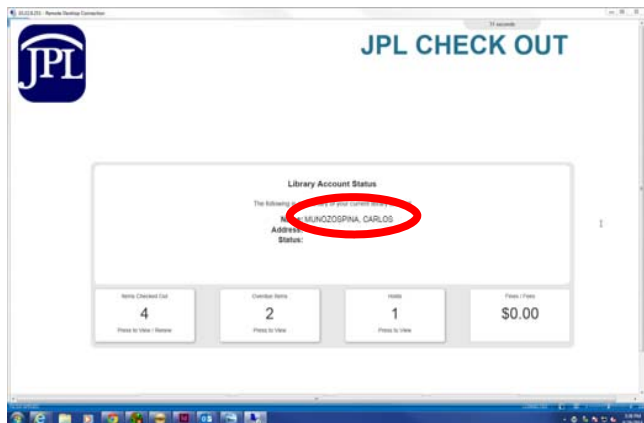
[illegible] - Remote Desktop Connection

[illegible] seconds

JPL

JPL CHECK OUT

Library Account Status

The following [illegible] of your current library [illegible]

N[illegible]: MUNOZOSPINA, CARLOS
Address:
Status:

Items Checked Out
4
Press to View / Renew

Overdue Items
2
Press to View

Holds
1
Press to View

Fines / Fees
$0.00